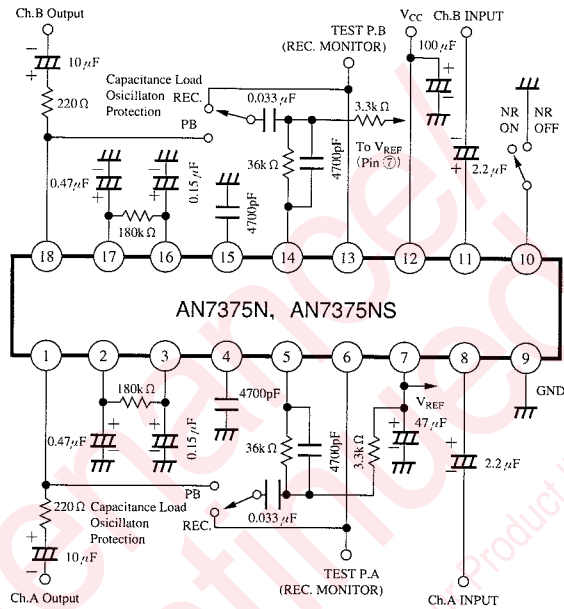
Ch.B Output

$-$

10 $\mu$F

$+$

220 $\Omega$

Capacitance Load Oscillaton Protection

REC.

PB

0.033 $\mu$F

TEST P.B (REC. MONITOR)

3.3k $\Omega$

To $V_{REF}$ (Pin ⑦)

$V_{CC}$

Ch.B INPUT

100 $\mu$F

$+$

$-$

2.2 $\mu$F

$+$

NR ON

NR OFF

0.47 $\mu$F

$+$

$+$

180k $\Omega$

0.15 $\mu$F

4700pF

36k $\Omega$

4700pF

18

17

16

15

14

13

12

11

10

AN7375N, AN7375NS

1

2

3

4

5

6

7

8

9

180k $\Omega$

4700pF

$V_{REF}$

GND

0.47 $\mu$F

$+$

$+$

0.15 $\mu$F

36k $\Omega$

4700pF

3.3k $\Omega$

$+$

47 $\mu$F

$+$

2.2 $\mu$F

$-$

PB

220 $\Omega$

Capacitance Load Oscillaton Protection

REC.

0.033 $\mu$F

$+$

10 $\mu$F

$-$

Ch.A Output

TEST P.A (REC. MONITOR)

Ch.A INPUT